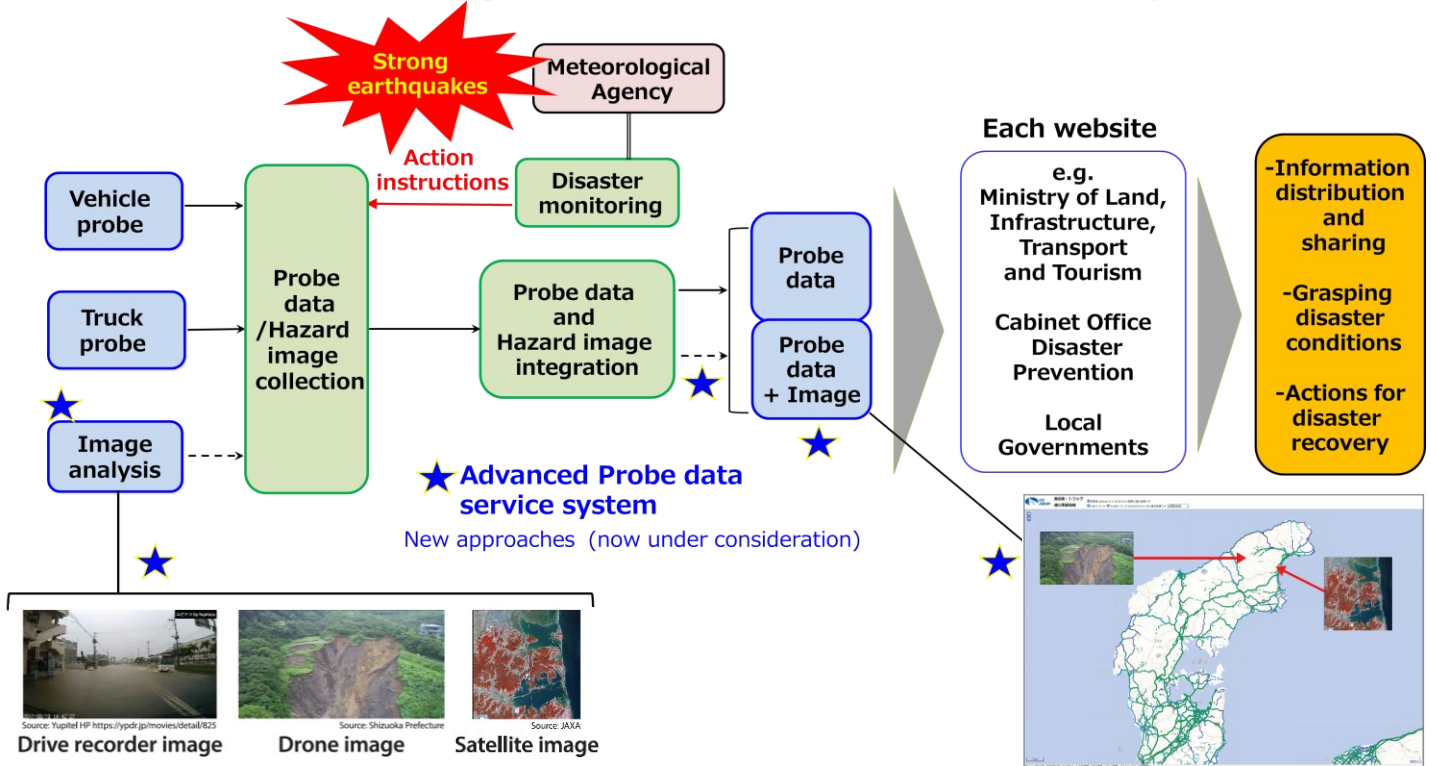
Strong earthquakes

Meteorological Agency

Action instructions

Disaster monitoring

Vehicle probe

Truck probe

Image analysis

Probe data /Hazard image collection

Probe data and Hazard image integration

Probe data

Probe data + Image

Each website

e.g.
Ministry of Land, Infrastructure, Transport and Tourism

Cabinet Office Disaster Prevention

Local Governments

-Information distribution and sharing

-Grasping disaster conditions

-Actions for disaster recovery

Advanced Probe data service system

New approaches (now under consideration)

Source: Yupitel HP https://ypdr.jp/movies/detail/825
Drive recorder image

Source: Shizuoka Prefecture
Drone image

Source: JAXA
Satellite image